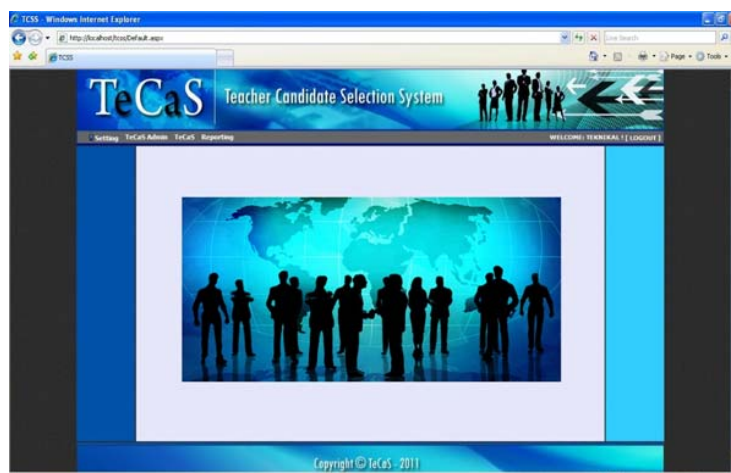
TCSS - Windows Internet Explorer

http://localhost/tcss/Default.aspx

Live Search

TCSS

Page • Tools •

TeCaS

Teacher Candidate Selection System

Setting TeCaS Admin TeCaS Reporting

WELCOME: TEKNIKAL ! [ LOGOUT ]

Copyright © TeCaS - 2011